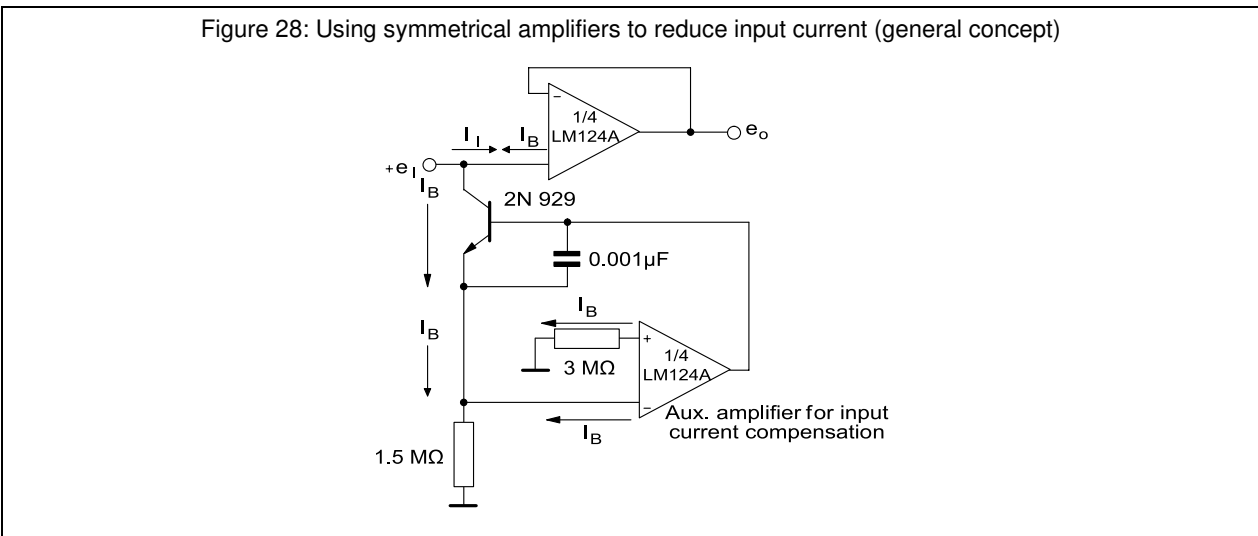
Figure 28: Using symmetrical amplifiers to reduce input current (general concept)

−
1/4
LM124A

$e_o$

$I_I$
$I_B$

$+e_I$
$I_B$

2N 929

0.001µF

$I_B$

$I_B$

+
1/4
LM124A
3 MΩ

−
Aux. amplifier for input current compensation

$I_B$

1.5 MΩ